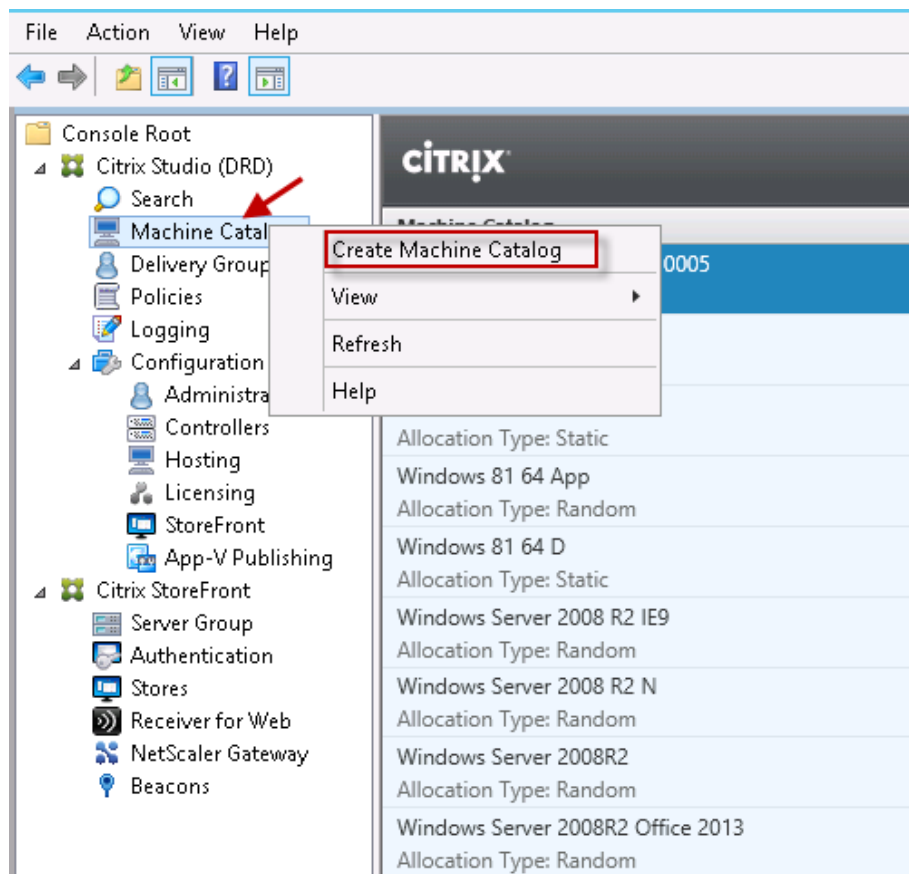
File Action View Help

Console Root
Citrix Studio (DRD)
Search
Machine Catal
Delivery Group
Policies
Logging
Configuration
Administra
Controllers
Hosting
Licensing
StoreFront
App-V Publishing
Citrix StoreFront
Server Group
Authentication
Stores
Receiver for Web
NetScaler Gateway
Beacons

Create Machine Catalog
View
Refresh
Help

CITRIX

Machine Catalog
0005

Allocation Type: Static
Windows 81 64 App
Allocation Type: Random
Windows 81 64 D
Allocation Type: Static
Windows Server 2008 R2 IE9
Allocation Type: Random
Windows Server 2008 R2 N
Allocation Type: Random
Windows Server 2008R2
Allocation Type: Random
Windows Server 2008R2 Office 2013
Allocation Type: Random